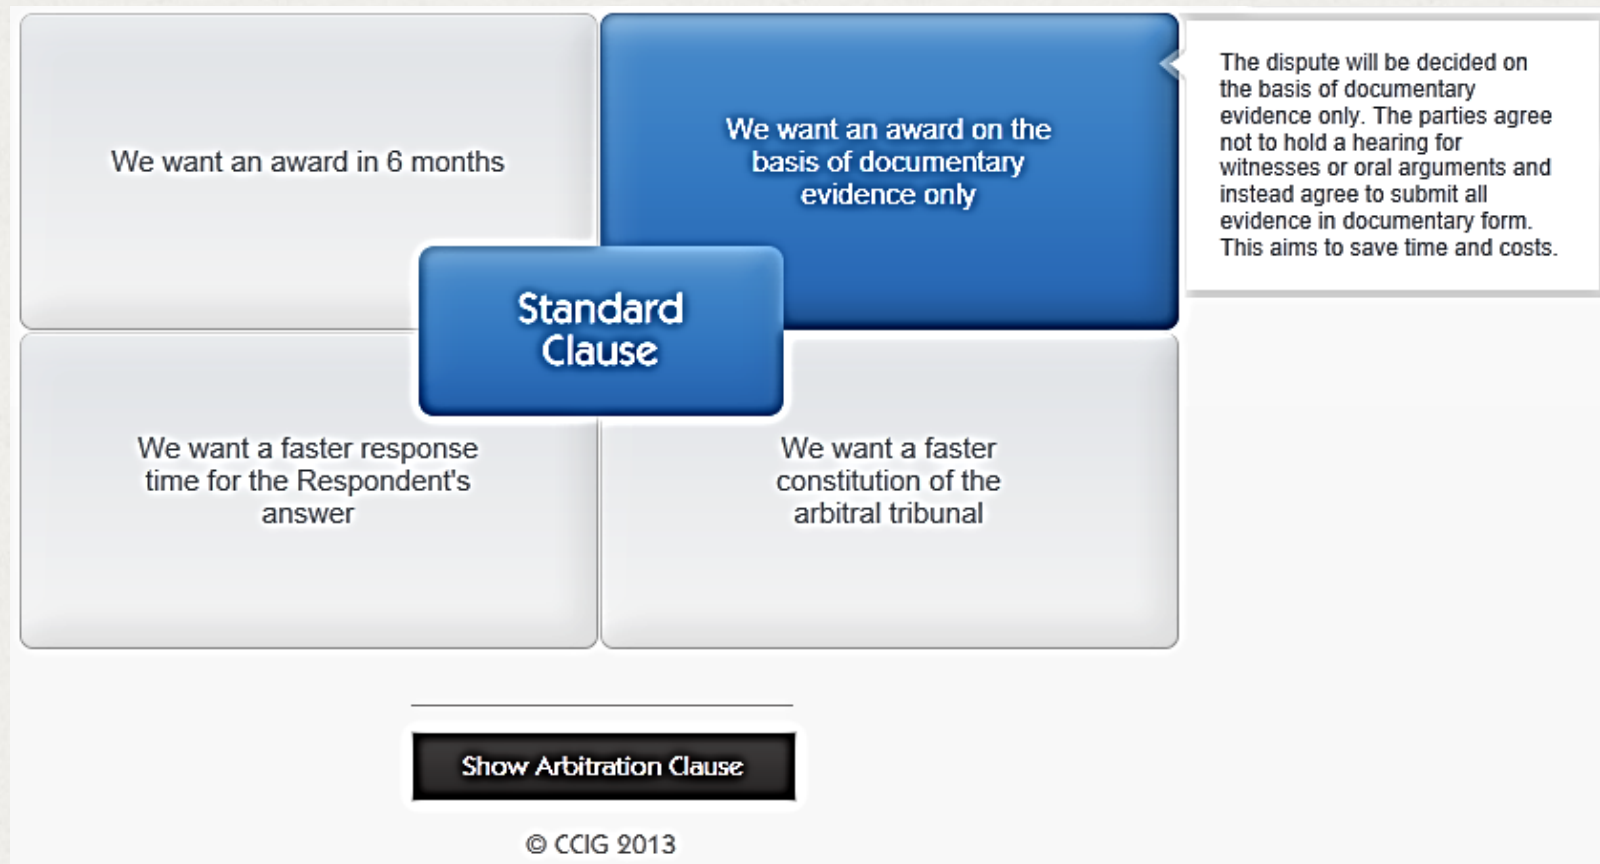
We want an award in 6 months

We want an award on the basis of documentary evidence only

The dispute will be decided on the basis of documentary evidence only. The parties agree not to hold a hearing for witnesses or oral arguments and instead agree to submit all evidence in documentary form. This aims to save time and costs.

Standard Clause

We want a faster response time for the Respondent's answer

We want a faster constitution of the arbitral tribunal

Show Arbitration Clause

© CCIG 2013